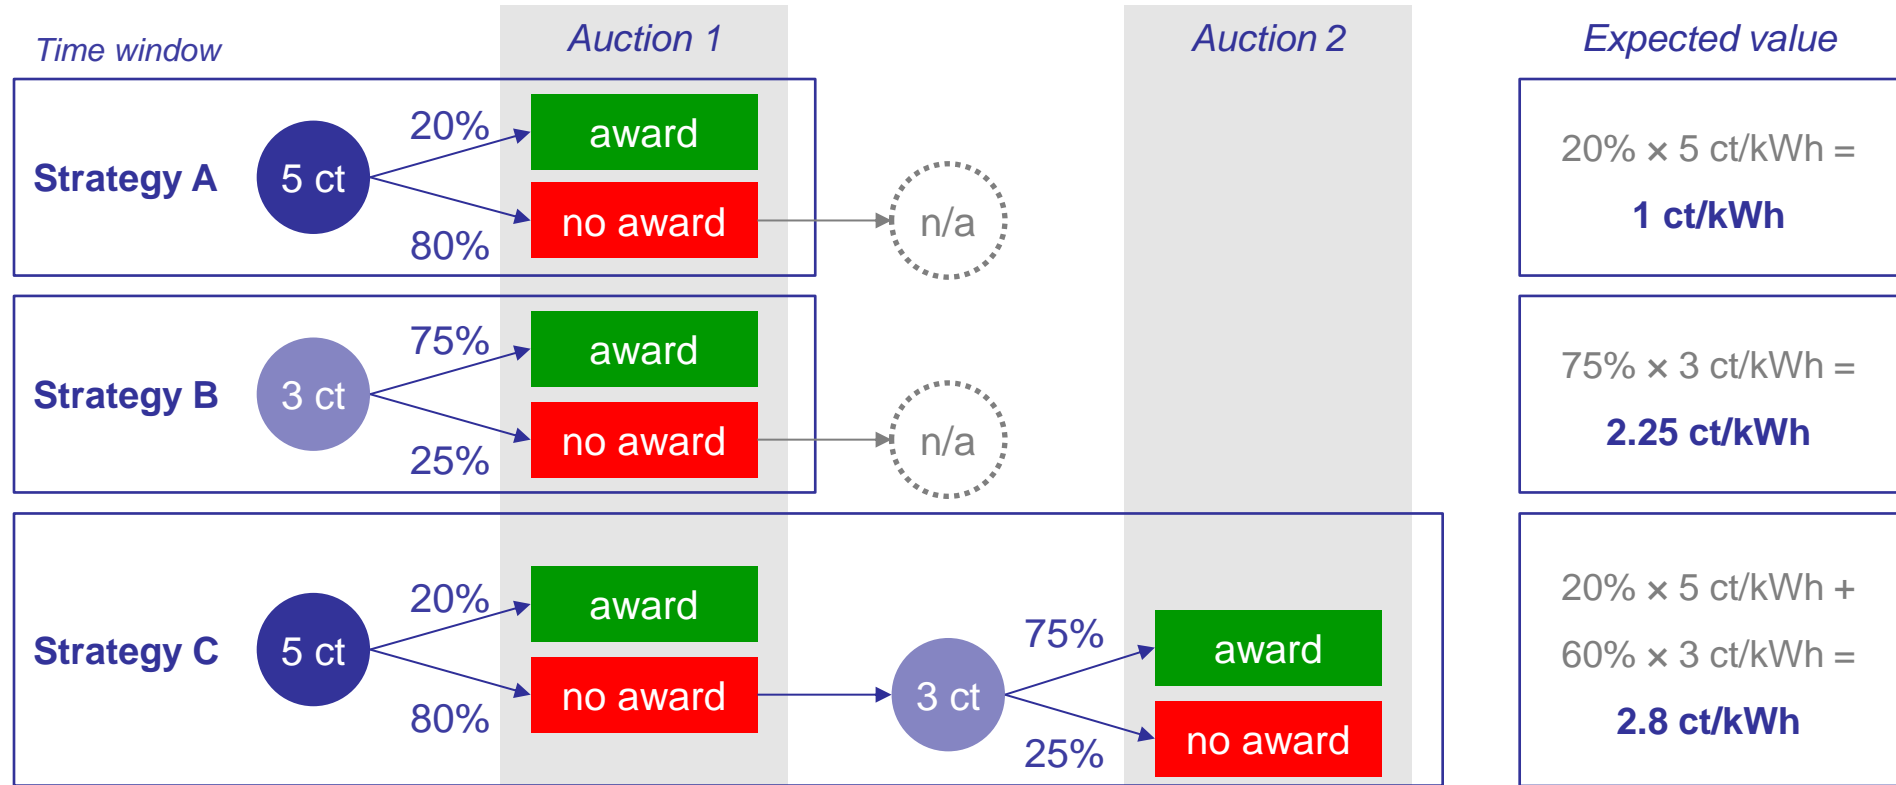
Time window

Auction 1

Auction 2

Expected value

Strategy A

5 ct

20%

80%

award

no award

n/a

20% × 5 ct/kWh =

1 ct/kWh

Strategy B

3 ct

75%

25%

award

no award

n/a

75% × 3 ct/kWh =

2.25 ct/kWh

Strategy C

5 ct

20%

80%

award

no award

3 ct

75%

25%

award

no award

20% × 5 ct/kWh +

60% × 3 ct/kWh =

2.8 ct/kWh